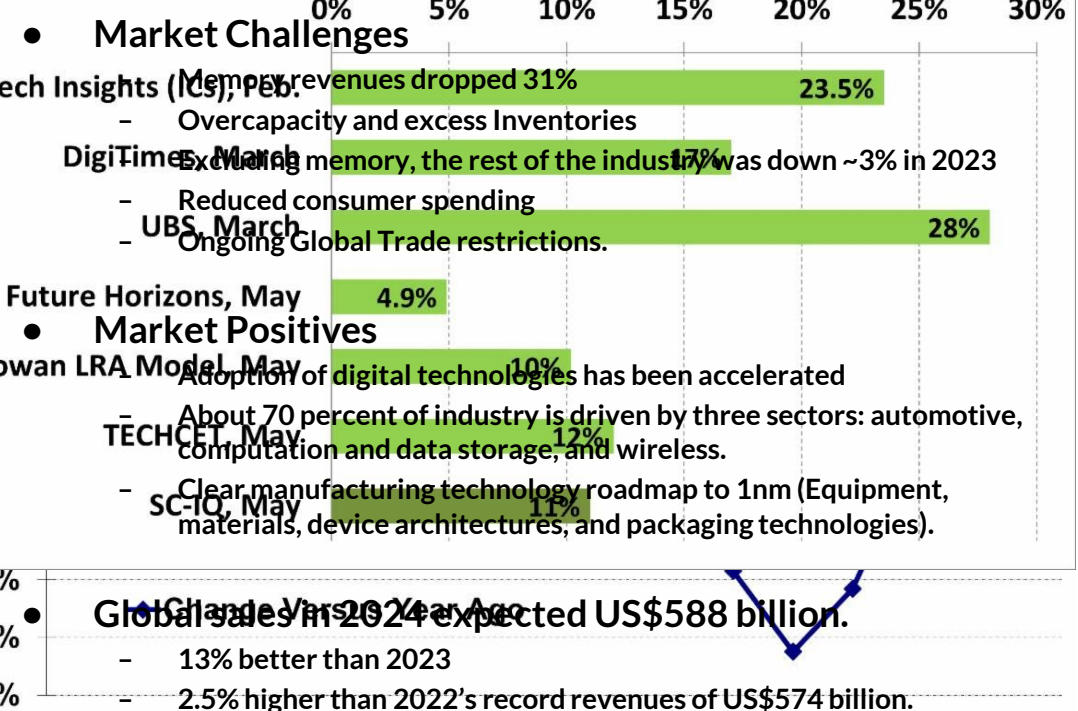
0% 5% 10% 15% 20% 25% 30%

• Market Challenges

ech Insights (ICs), Feb. 23.5%

– Memory revenues dropped 31%

– Overcapacity and excess Inventories

DigiTimes, March 17%

– Excluding memory, the rest of the industry was down ~3% in 2023

– Reduced consumer spending

UBS, March 28%

– Ongoing Global Trade restrictions.

Future Horizons, May 4.9%

• Market Positives

owan LRA Model, May 10%

– Adoption of digital technologies has been accelerated

– About 70 percent of industry is driven by three sectors: automotive, computation and data storage, and wireless.

TECHCET, May 12%

– Clear manufacturing technology roadmap to 1nm (Equipment, materials, device architectures, and packaging technologies).

SC-IQ, May 11%

%

Change Versus Year Ago

• Global sales in 2024 expected US$588 billion.

%

– 13% better than 2023

%

– 2.5% higher than 2022's record revenues of US$574 billion.